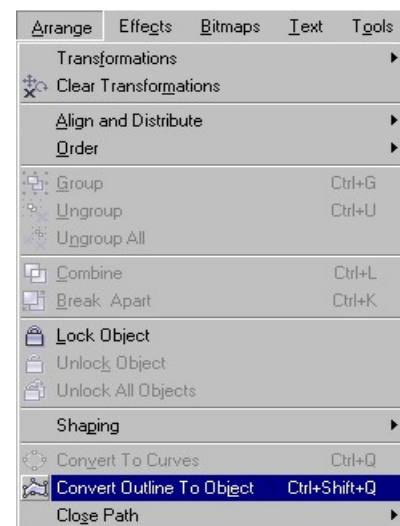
Arrange Effects Bitmaps Text Tools

Transformations
Clear Transformations
Align and Distribute
Order
Group Ctrl+G
Ungroup Ctrl+U
Ungroup All
Combine Ctrl+L
Break Apart Ctrl+K
Lock Object
Unlock Object
Unlock All Objects
Shaping
Convert To Curves Ctrl+Q
Convert Outline To Object Ctrl+Shift+Q
Close Path